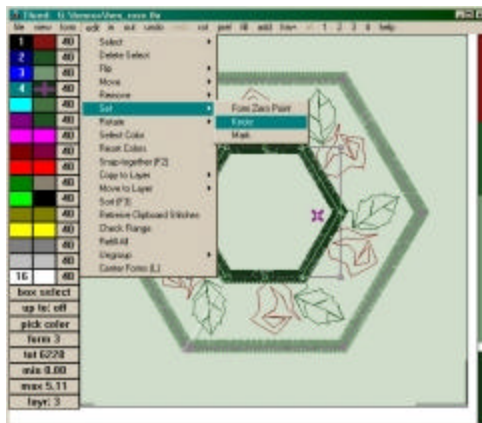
Thred: G:\Venice\Vara_rose.thr

file view form edit in out undo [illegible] rot paint fill add frm+ 1 2 3 4 help

1 40
2 40
3 40
4 40
40
40
40
40
40
40
40
40
40
40
40
16 40

box select
up to: off
pick color
form 3
tot 6228
min 0.00
max 5.11
layr: 3

Select
Delete Select
Flip
Move
Remove
Set
Rotate
Select Color
Reset Colors
Snap together (F3)
Copy to Layer
Move to Layer
Sort (F3)
Retrieve Clipboard Stitches
Check Range
Refill All
Ungroup
Center Forms (L)

Form Zero Point
Kestor
Mark